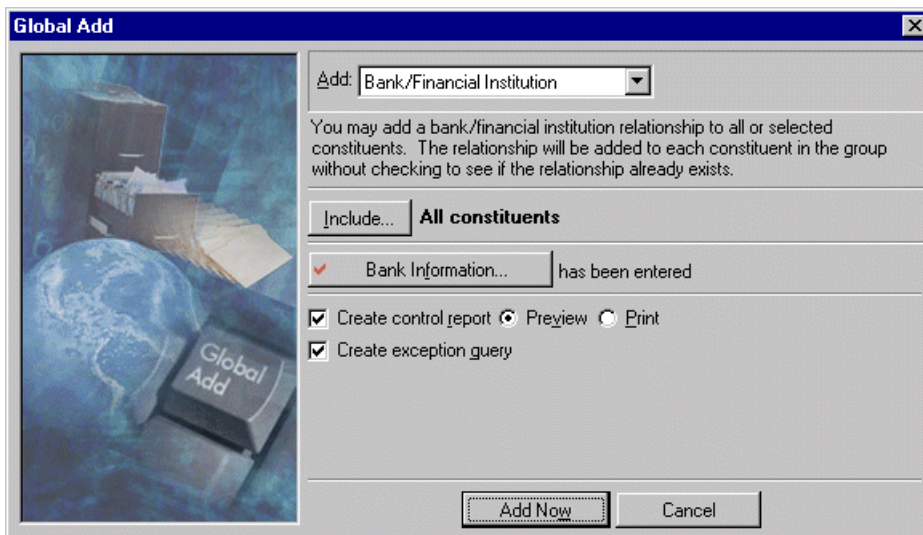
Global Add

Global Add

Add: Bank/Financial Institution

You may add a bank/financial institution relationship to all or selected constituents. The relationship will be added to each constituent in the group without checking to see if the relationship already exists.

Include... All constituents

Bank Information... has been entered

Create control report Preview Print

Create exception query

Add Now Cancel